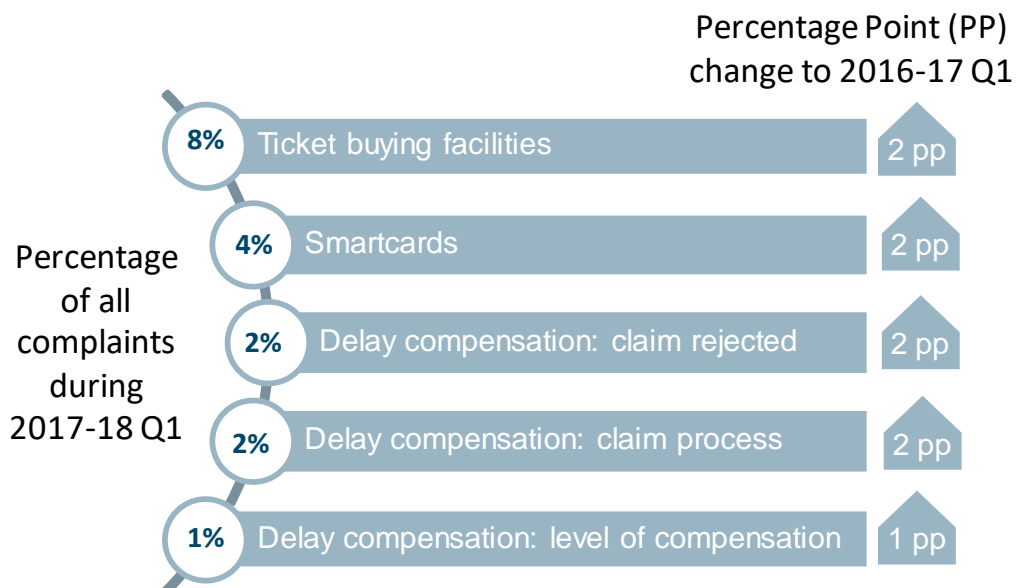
Percentage Point (PP) change to 2016-17 Q1

Percentage of all complaints during 2017-18 Q1

8% Ticket buying facilities 2 pp

4% Smartcards 2 pp

2% Delay compensation: claim rejected 2 pp

2% Delay compensation: claim process 2 pp

1% Delay compensation: level of compensation 1 pp